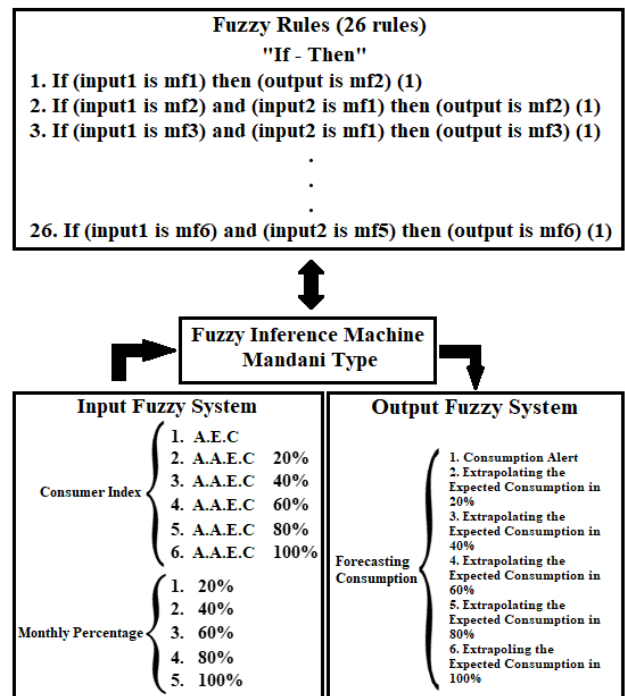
Fuzzy Rules (26 rules)
"If - Then"
1. If (input1 is mf1) then (output is mf2) (1)
2. If (input1 is mf2) and (input2 is mf1) then (output is mf2) (1)
3. If (input1 is mf3) and (input2 is mf1) then (output is mf3) (1)
.
.
.
26. If (input1 is mf6) and (input2 is mf5) then (output is mf6) (1)

Fuzzy Inference Machine
Mandani Type

Input Fuzzy System

Consumer Index
1. A.E.C
2. A.A.E.C 20%
3. A.A.E.C 40%
4. A.A.E.C 60%
5. A.A.E.C 80%
6. A.A.E.C 100%

Monthly Percentage
1. 20%
2. 40%
3. 60%
4. 80%
5. 100%

Output Fuzzy System

Forecasting Consumption
1. Consumption Alert
2. Extrapolating the Expected Consumption in 20%
3. Extrapolating the Expected Consumption in 40%
4. Extrapolating the Expected Consumption in 60%
5. Extrapolating the Expected Consumption in 80%
6. Extrapoling the Expected Consumption in 100%